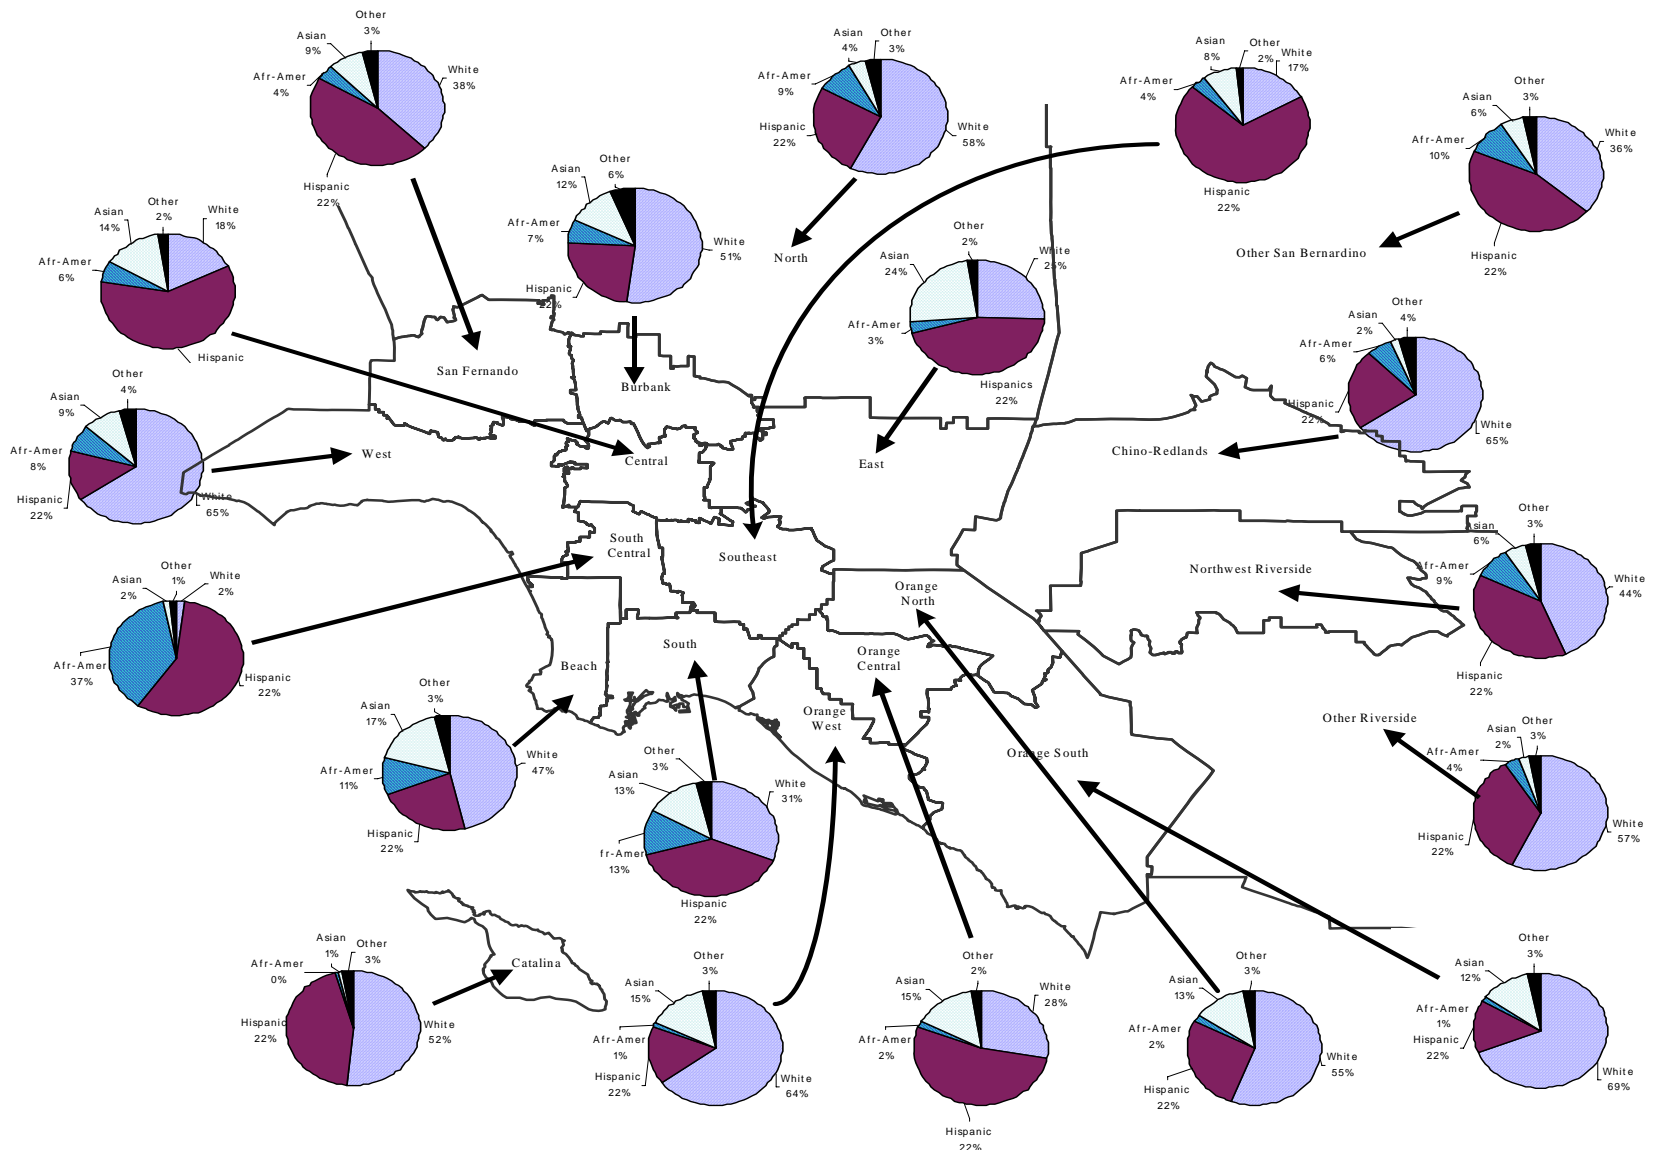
Other
3%
Asian
9%
Afr-Amer
4%
White
38%
Hispanic
22%

Asian
4%
Other
3%
Afr-Amer
9%
Hispanic
22%
White
58%

Asian
8%
Other
2%
White
17%
Afr-Amer
4%
Hispanic
22%

Other
3%
Asian
6%
Afr-Amer
10%
White
36%
Hispanic
22%

Asian
14%
Other
2%
White
18%
Afr-Amer
6%
Hispanic

Asian
12%
Other
6%
Afr-Amer
7%
White
51%
Hispanic
22%

Other
2%
Asian
24%
White
25%
Afr-Amer
3%
Hispanics
22%

Asian
2%
Other
4%
Afr-Amer
6%
Hispanic
22%
White
65%

Other
4%
Asian
9%
Afr-Amer
8%
Hispanic
22%
White
65%

Other
3%
Asian
6%
Afr-Amer
9%
White
44%
Hispanic
22%

Other
1%
Asian
2%
White
2%
Afr-Amer
37%
Hispanic
22%

Other
3%
Asian
17%
Afr-Amer
11%
White
47%
Hispanic
22%

Other
3%
Asian
13%
White
31%
fr-Amer
13%
Hispanic
22%

Asian
2%
Other
3%
Afr-Amer
4%
Hispanic
22%
White
57%

Asian
1%
Other
3%
Afr-Amer
0%
Hispanic
22%
White
52%

Other
3%
Asian
15%
Afr-Amer
1%
Hispanic
22%
White
64%

Other
2%
Asian
15%
White
28%
Afr-Amer
2%
Hispanic
22%

Other
3%
Asian
13%
Afr-Amer
2%
Hispanic
22%
White
55%

Other
3%
Asian
12%
Afr-Amer
1%
Hispanic
22%
White
69%

San Fernando
Burbank
North
East
Other San Bernardino
Chino-Redlands
West
Central
South Central
Southeast
Orange North
Northwest Riverside
Beach
South
Orange Central
Orange West
Orange South
Other Riverside
Catalina